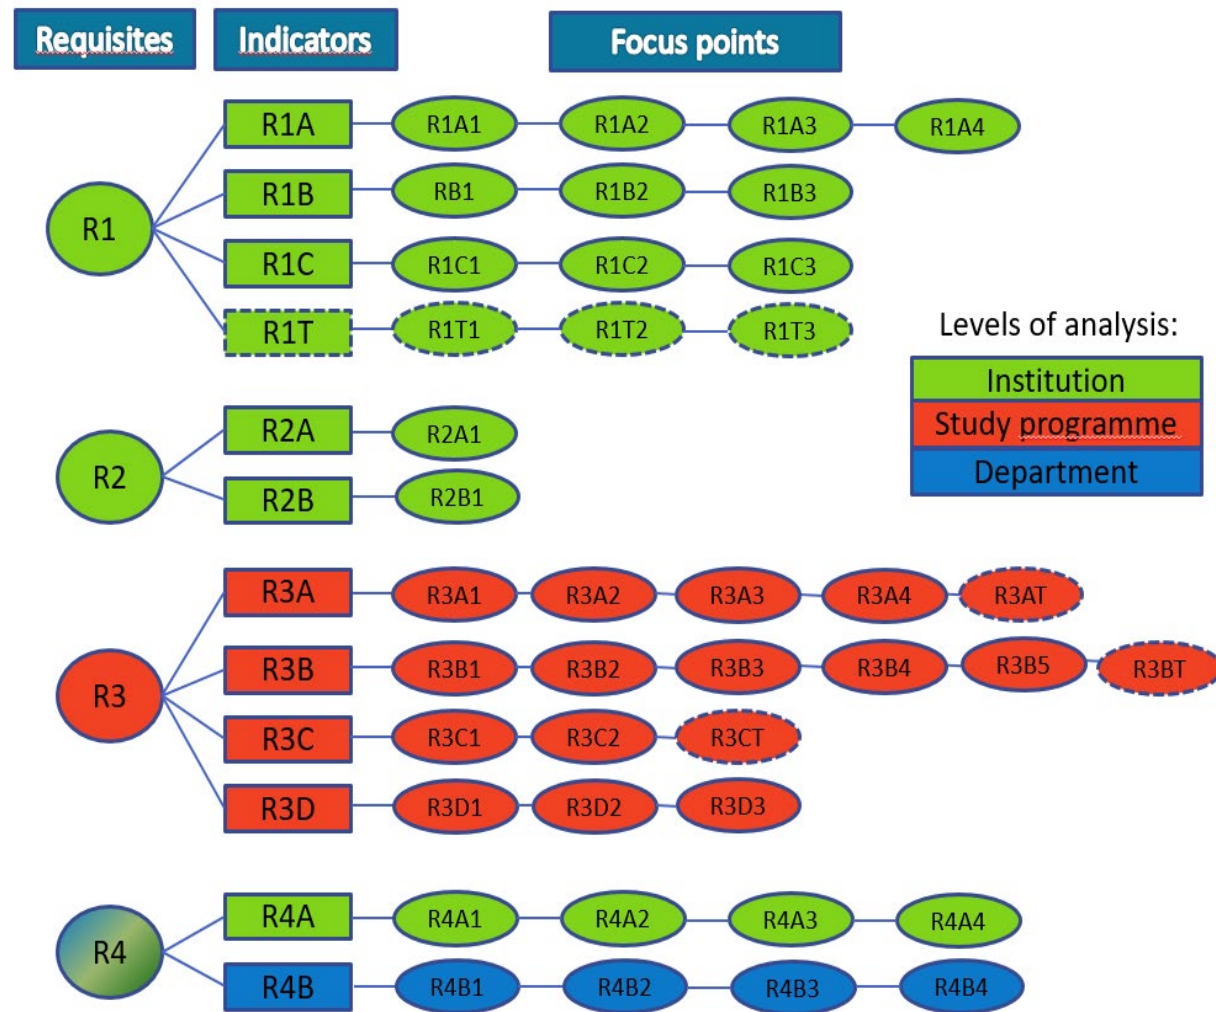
Requisites
Indicators
Focus points

R1
R1A R1A1 R1A2 R1A3 R1A4
R1B RB1 R1B2 R1B3
R1C R1C1 R1C2 R1C3
R1T R1T1 R1T2 R1T3

Levels of analysis:
Institution
Study programme
Department

R2
R2A R2A1
R2B R2B1

R3
R3A R3A1 R3A2 R3A3 R3A4 R3AT
R3B R3B1 R3B2 R3B3 R3B4 R3B5 R3BT
R3C R3C1 R3C2 R3CT
R3D R3D1 R3D2 R3D3

R4
R4A R4A1 R4A2 R4A3 R4A4
R4B R4B1 R4B2 R4B3 R4B4